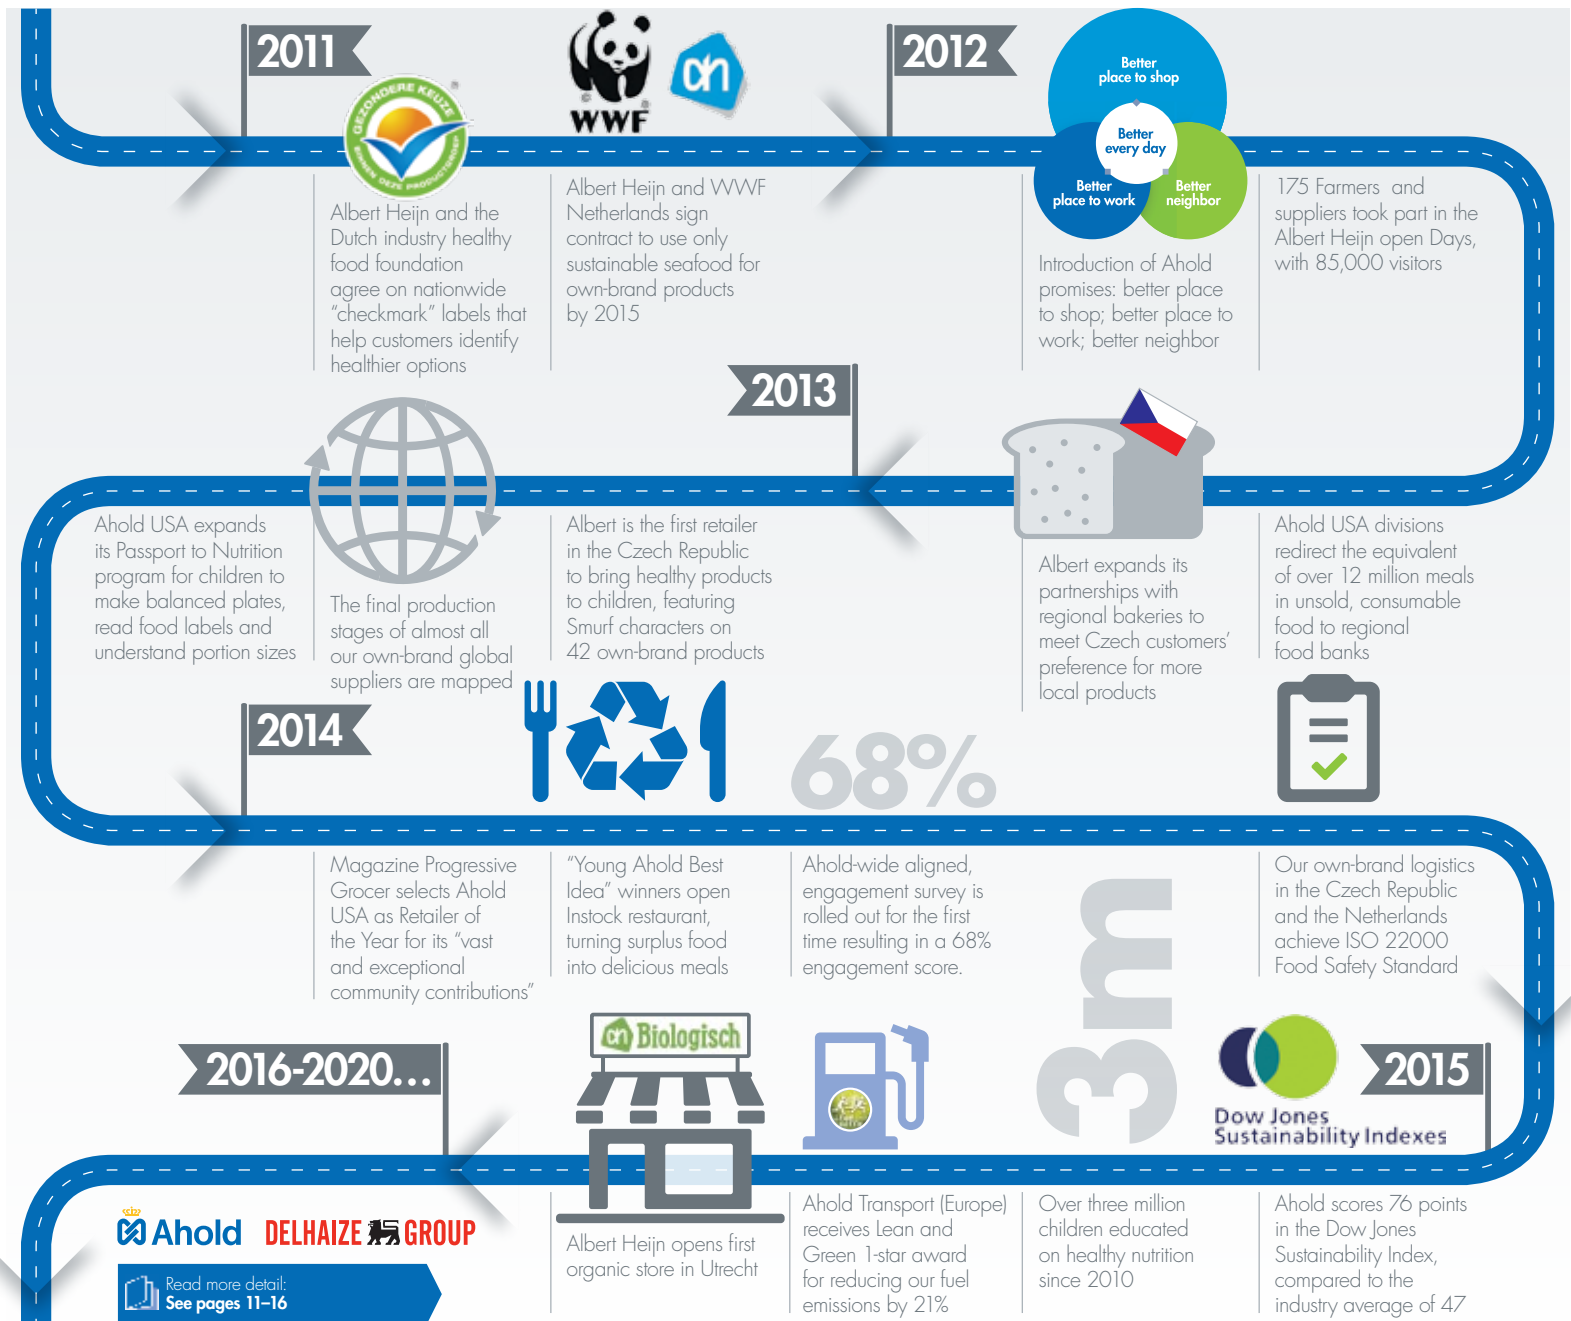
2011

GEZONDERE KEUZE
BINNEN DEZE PRODUCTGROEP

Albert Heijn and the Dutch industry healthy food foundation agree on nationwide "checkmark" labels that help customers identify healthier options

WWF

ah

Albert Heijn and WWF Netherlands sign contract to use only sustainable seafood for own-brand products by 2015

2012

Better place to shop
Better every day
Better place to work
Better neighbor

Introduction of Ahold promises: better place to shop; better place to work; better neighbor

175 Farmers and suppliers took part in the Albert Heijn open Days, with 85,000 visitors

2013

Ahold USA expands its Passport to Nutrition program for children to make balanced plates, read food labels and understand portion sizes

The final production stages of almost all our own-brand global suppliers are mapped

Albert is the first retailer in the Czech Republic to bring healthy products to children, featuring Smurf characters on 42 own-brand products

Albert expands its partnerships with regional bakeries to meet Czech customers' preference for more local products

Ahold USA divisions redirect the equivalent of over 12 million meals in unsold, consumable food to regional food banks

2014

68%

Magazine Progressive Grocer selects Ahold USA as Retailer of the Year for its "vast and exceptional community contributions"

"Young Ahold Best Idea" winners open Instock restaurant, turning surplus food into delicious meals

Ahold-wide aligned, engagement survey is rolled out for the first time resulting in a 68% engagement score.

3m

Our own-brand logistics in the Czech Republic and the Netherlands achieve ISO 22000 Food Safety Standard

2016-2020...

ah Biologisch

Dow Jones Sustainability Indexes

2015

Ahold DELHAIZE GROUP

Read more detail:
See pages 11–16

Albert Heijn opens first organic store in Utrecht

Ahold Transport (Europe) receives Lean and Green 1-star award for reducing our fuel emissions by 21%

Over three million children educated on healthy nutrition since 2010

Ahold scores 76 points in the Dow Jones Sustainability Index, compared to the industry average of 47